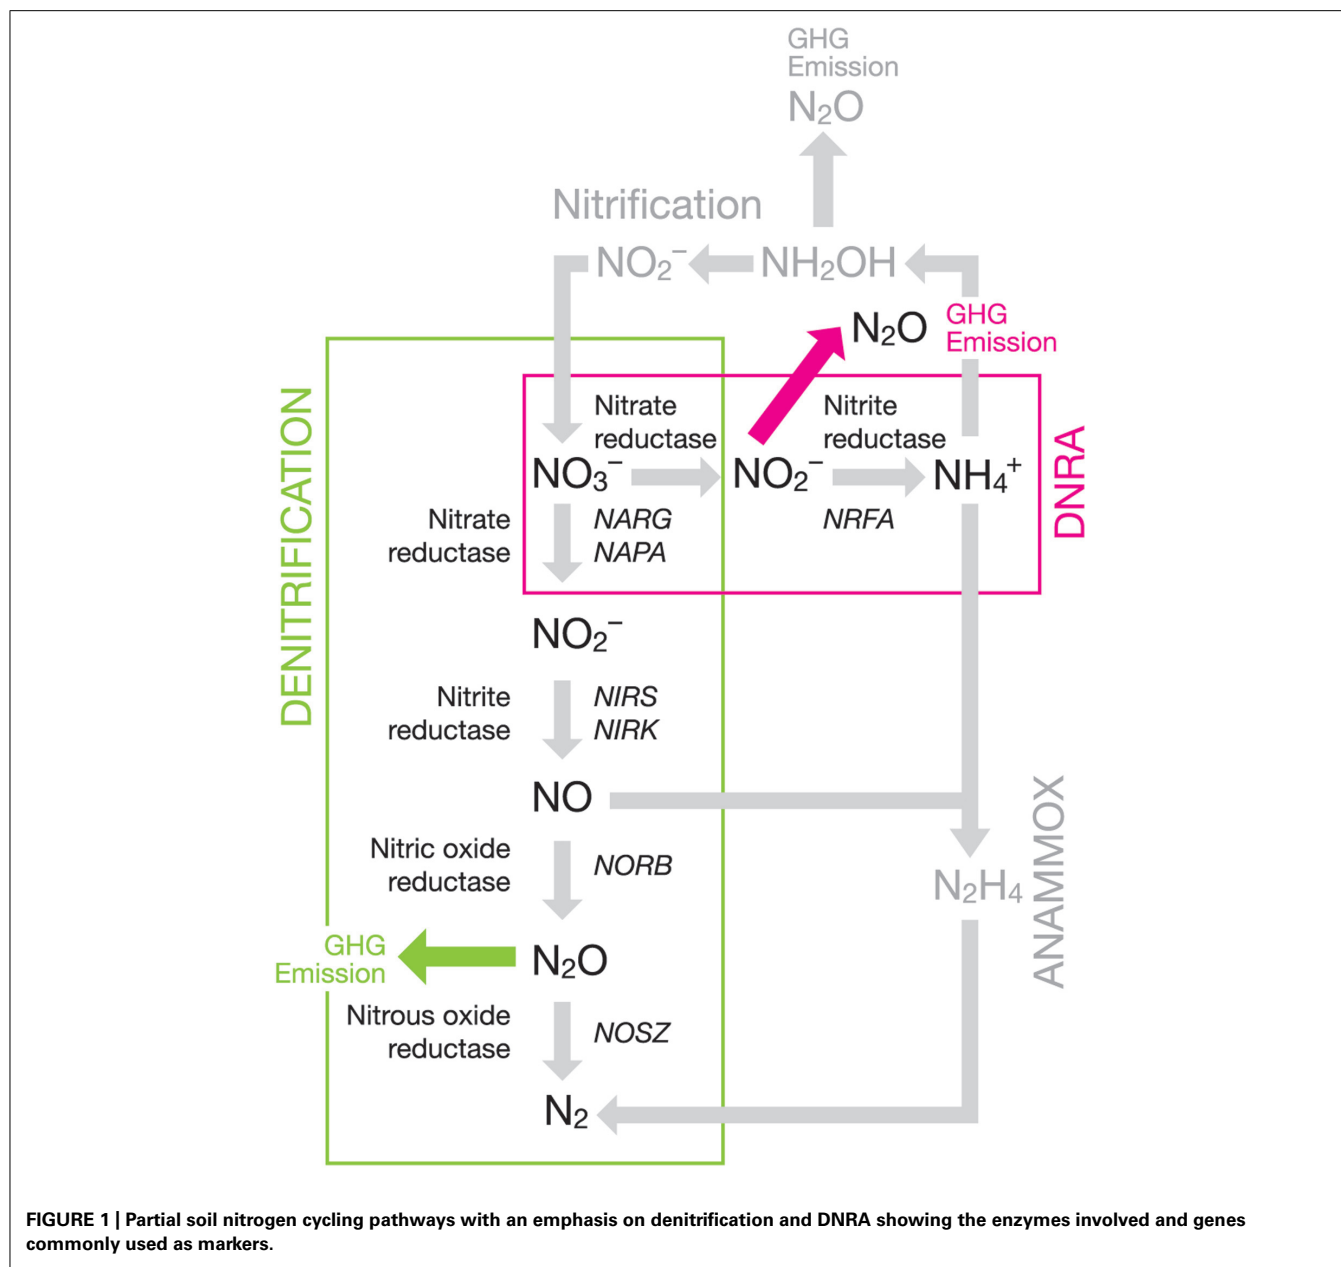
GHG Emission

$N_2O$

Nitrification

$NO_2^-$ $NH_2OH$

$N_2O$ GHG Emission

DENITRIFICATION

Nitrate reductase

$NO_3^-$ $NO_2^-$ $NH_4^+$

Nitrite reductase

DNRA

Nitrate reductase NARG NAPA

NRFA

$NO_2^-$

Nitrite reductase NIRS NIRK

NO

Nitric oxide reductase NORB

$N_2H_4$

ANAMMOX

GHG Emission

$N_2O$

Nitrous oxide reductase NOSZ

$N_2$

**FIGURE 1 | Partial soil nitrogen cycling pathways with an emphasis on denitrification and DNRA showing the enzymes involved and genes commonly used as markers.**